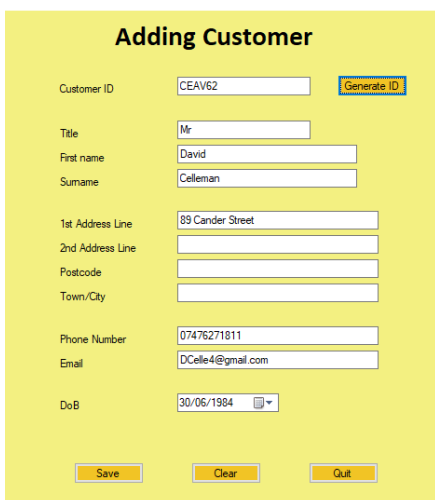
Adding Customer

Customer ID CEAV62 Generate ID

Title Mr

First name David

Surname Celleman

1st Address Line 89 Cander Street

2nd Address Line

Postcode

Town/City

Phone Number 07476271811

Email DCelle4@gmail.com

DoB 30/06/1984

Save Clear Quit